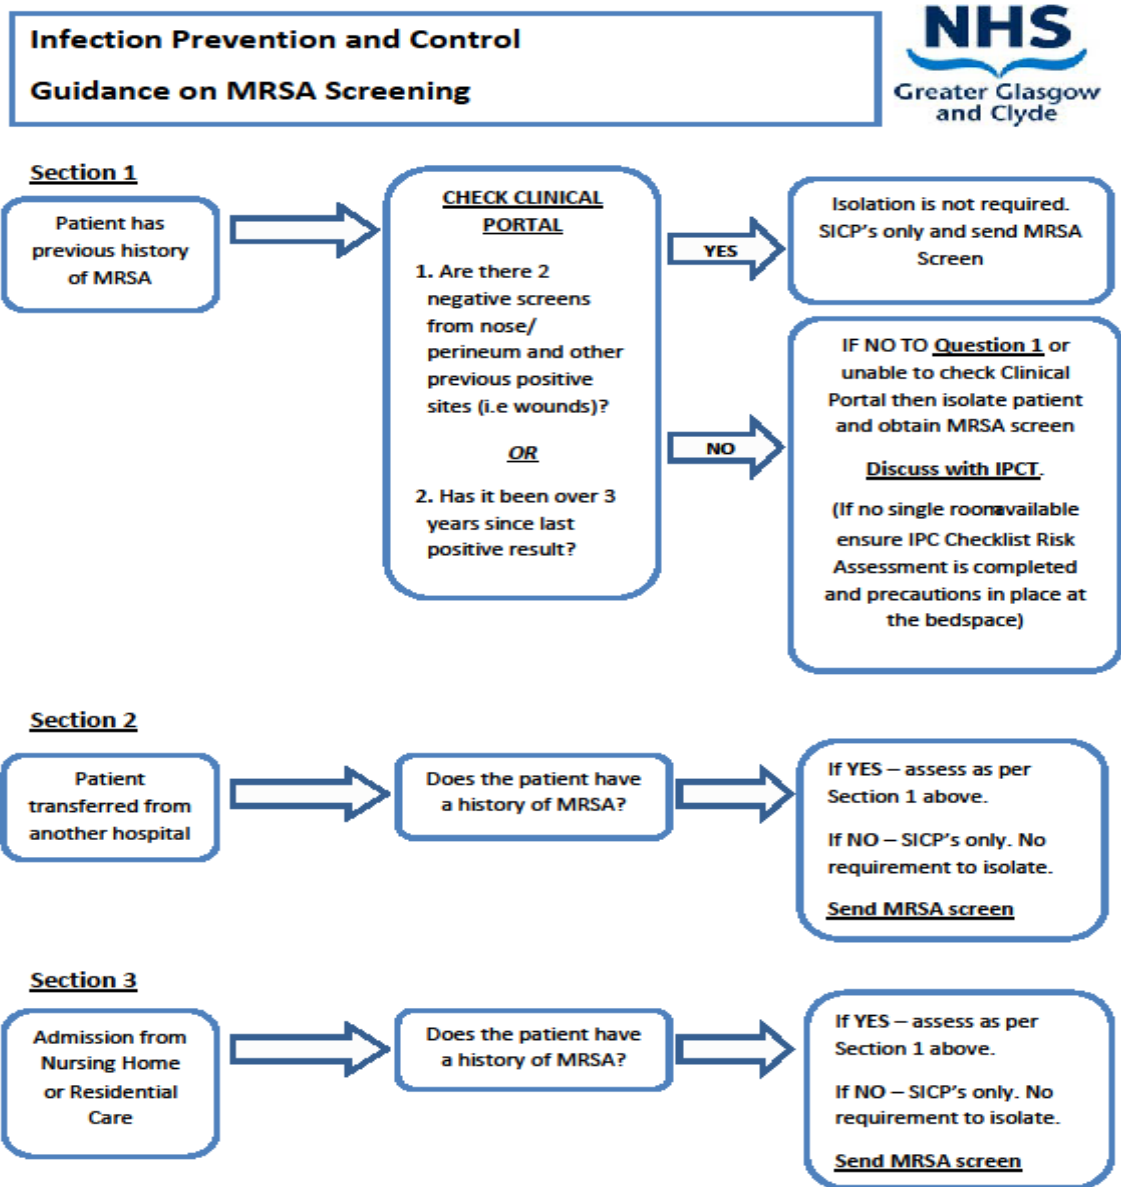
Infection Prevention and Control

Guidance on MRSA Screening

NHS
Greater Glasgow and Clyde

Section 1

Patient has previous history of MRSA

CHECK CLINICAL PORTAL

1. Are there 2 negative screens from nose/ perineum and other previous positive sites (i.e wounds)?

OR

2. Has it been over 3 years since last positive result?

YES

Isolation is not required. SICP's only and send MRSA Screen

NO

IF NO TO Question 1 or unable to check Clinical Portal then isolate patient and obtain MRSA screen

Discuss with IPCT.

(If no single roomavailable ensure IPC Checklist Risk Assessment is completed and precautions in place at the bedspace)

Section 2

Patient transferred from another hospital

Does the patient have a history of MRSA?

If YES – assess as per Section 1 above.

If NO – SICP's only. No requirement to isolate.

Send MRSA screen

Section 3

Admission from Nursing Home or Residential Care

Does the patient have a history of MRSA?

If YES – assess as per Section 1 above.

If NO – SICP's only. No requirement to isolate.

Send MRSA screen